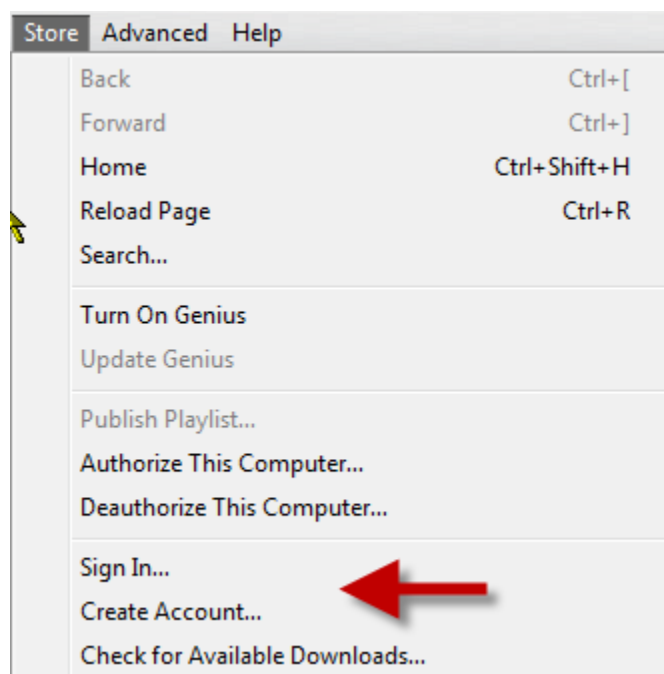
Store Advanced Help

Back Ctrl+[
Forward Ctrl+]
Home Ctrl+Shift+H
Reload Page Ctrl+R
Search...

Turn On Genius
Update Genius

Publish Playlist...
Authorize This Computer...
Deauthorize This Computer...

Sign In...
Create Account...
Check for Available Downloads...